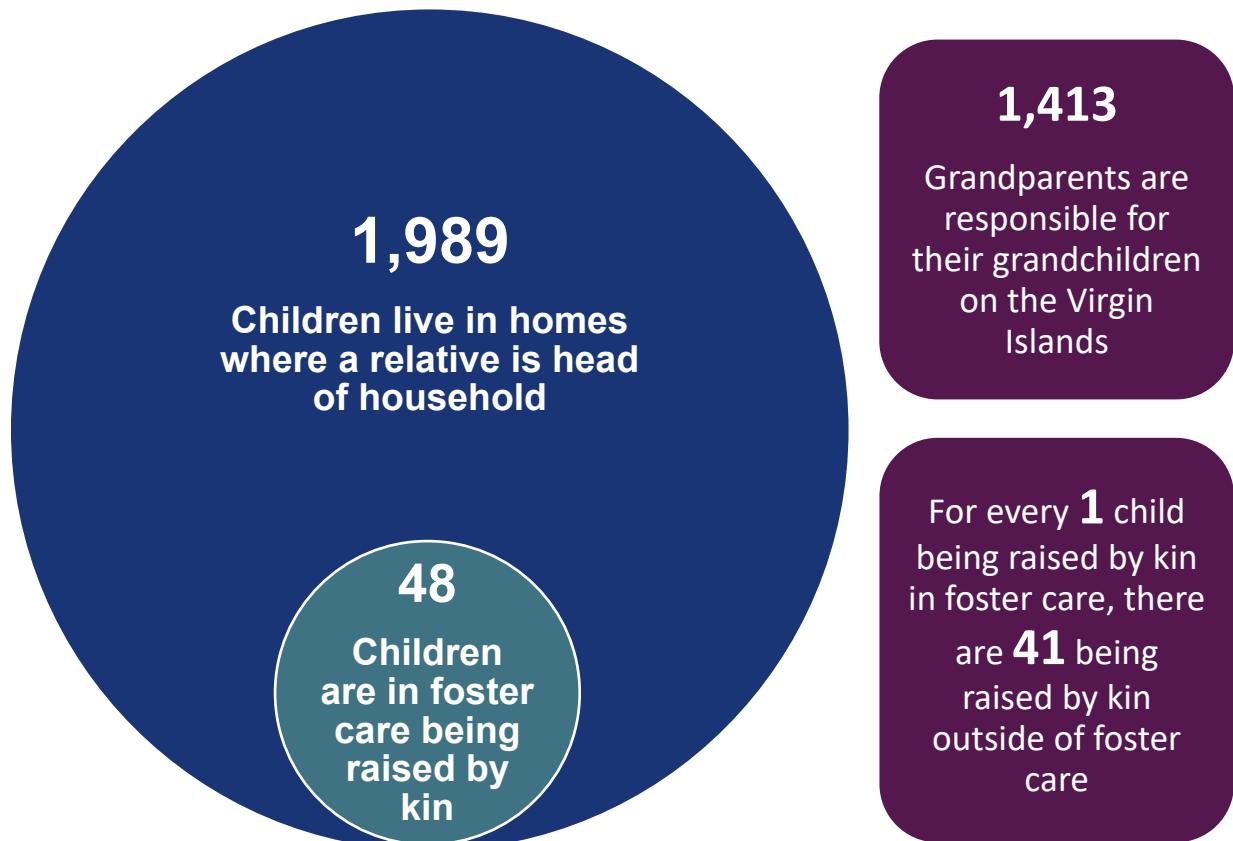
1,989

Children live in homes where a relative is head of household

48

Children are in foster care being raised by kin

1,413

Grandparents are responsible for their grandchildren on the Virgin Islands

For every **1** child being raised by kin in foster care, there are **41** being raised by kin outside of foster care